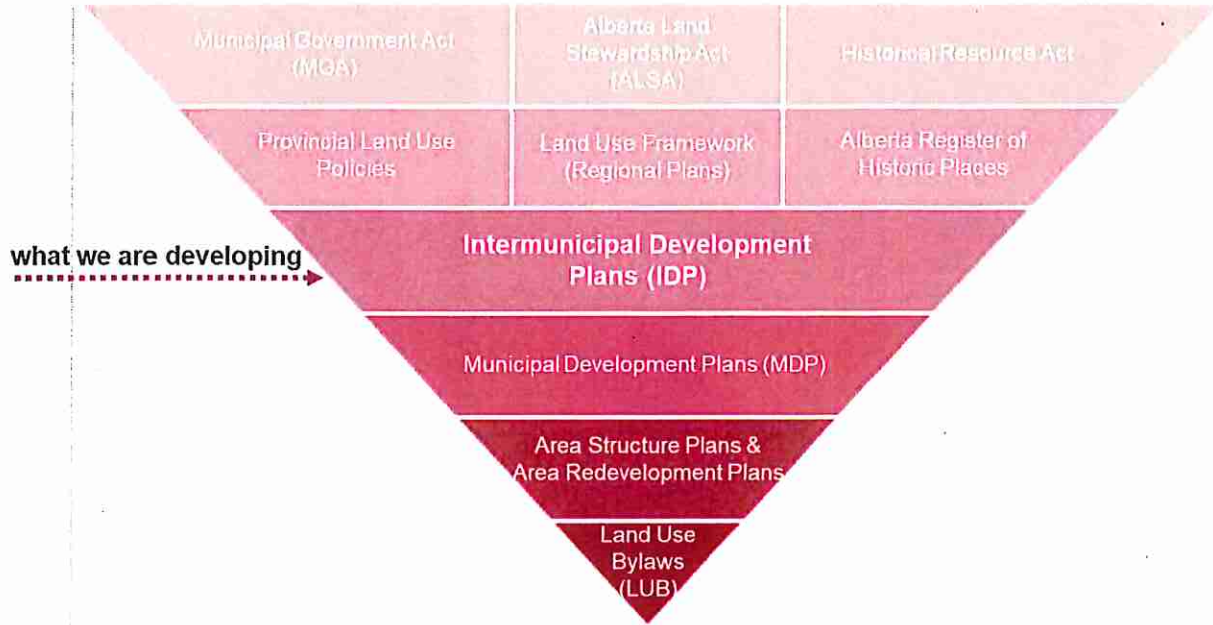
Municipal Government Act (MGA)

Alberta Land Stewardship Act (ALSA)

Historical Resource Act

Provincial Land Use Policies

Land Use Framework (Regional Plans)

Alberta Register of Historic Places

what we are developing

Intermunicipal Development Plans (IDP)

Municipal Development Plans (MDP)

Area Structure Plans & Area Redevelopment Plans

Land Use Bylaws (LUB)